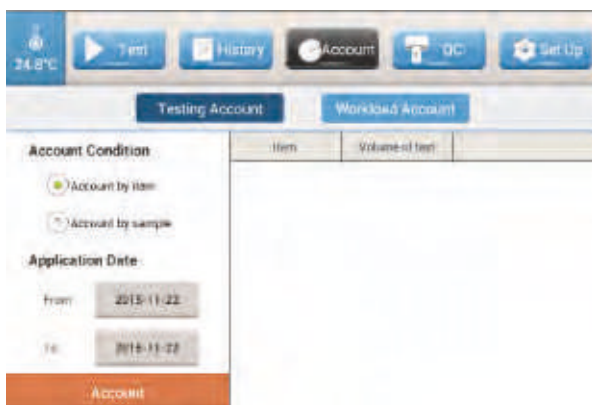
24.8°C

Test

History

Account

QC

Set Up

Testing Account

Workload Account

Account Condition

Account by item

Account by sample

Application Date

From 2015-11-22

To 2015-11-22

Account

| Item | Volume of test |
|---|---|